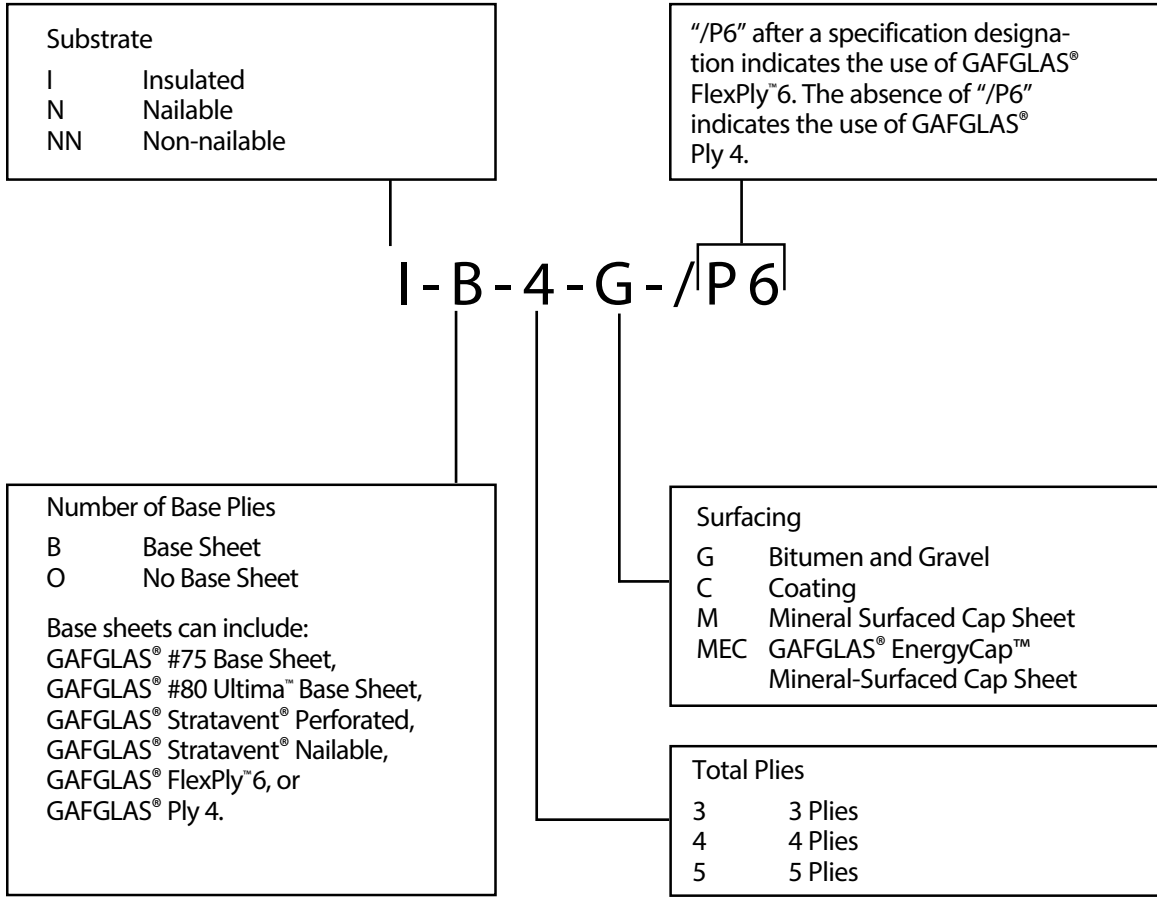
Substrate

I Insulated
N Nailable
NN Non-nailable

"/P6" after a specification designation indicates the use of GAFGLAS® FlexPly™6. The absence of "/P6" indicates the use of GAFGLAS® Ply 4.

I-B-4-G-/P6

Number of Base Plies

B Base Sheet
O No Base Sheet

Base sheets can include: GAFGLAS® #75 Base Sheet, GAFGLAS® #80 Ultima™ Base Sheet, GAFGLAS® Stratavent® Perforated, GAFGLAS® Stratavent® Nailable, GAFGLAS® FlexPly™6, or GAFGLAS® Ply 4.

Surfacing

G Bitumen and Gravel
C Coating
M Mineral Surfaced Cap Sheet
MEC GAFGLAS® EnergyCap™ Mineral-Surfaced Cap Sheet

Total Plies

3 3 Plies
4 4 Plies
5 5 Plies